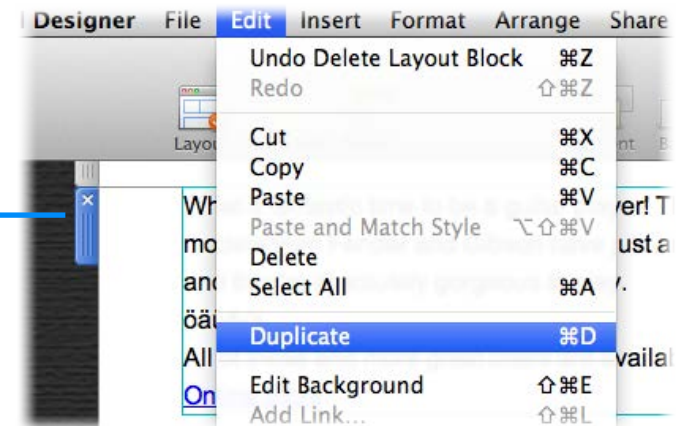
Designer File Edit Insert Format Arrange Share

Undo Delete Layout Block ⌘Z
Redo ⇧⌘Z
Cut ⌘X
Copy ⌘C
Paste ⌘V
Paste and Match Style ⌥⇧⌘V
Delete
Select All ⌘A
Duplicate ⌘D
Edit Background ⇧⌘E
Add Link... ⇧⌘L

Layo

Wh ver! T
mo ust a
and y.
öäi
All vailab
On